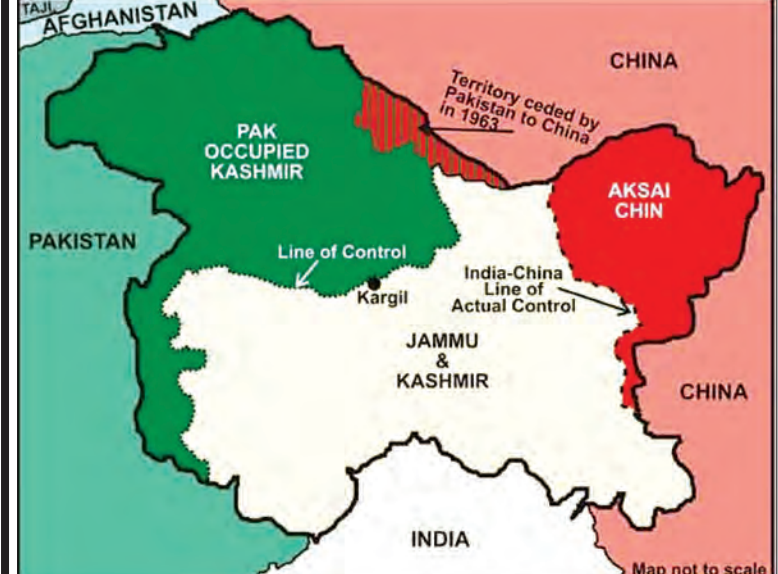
TAJI.
AFGHANISTAN
CHINA
Territory ceded by Pakistan to China in 1963
PAK OCCUPIED KASHMIR
AKSAI CHIN
PAKISTAN
Line of Control
Kargil
India-China Line of Actual Control
JAMMU & KASHMIR
CHINA
INDIA
Map not to scale